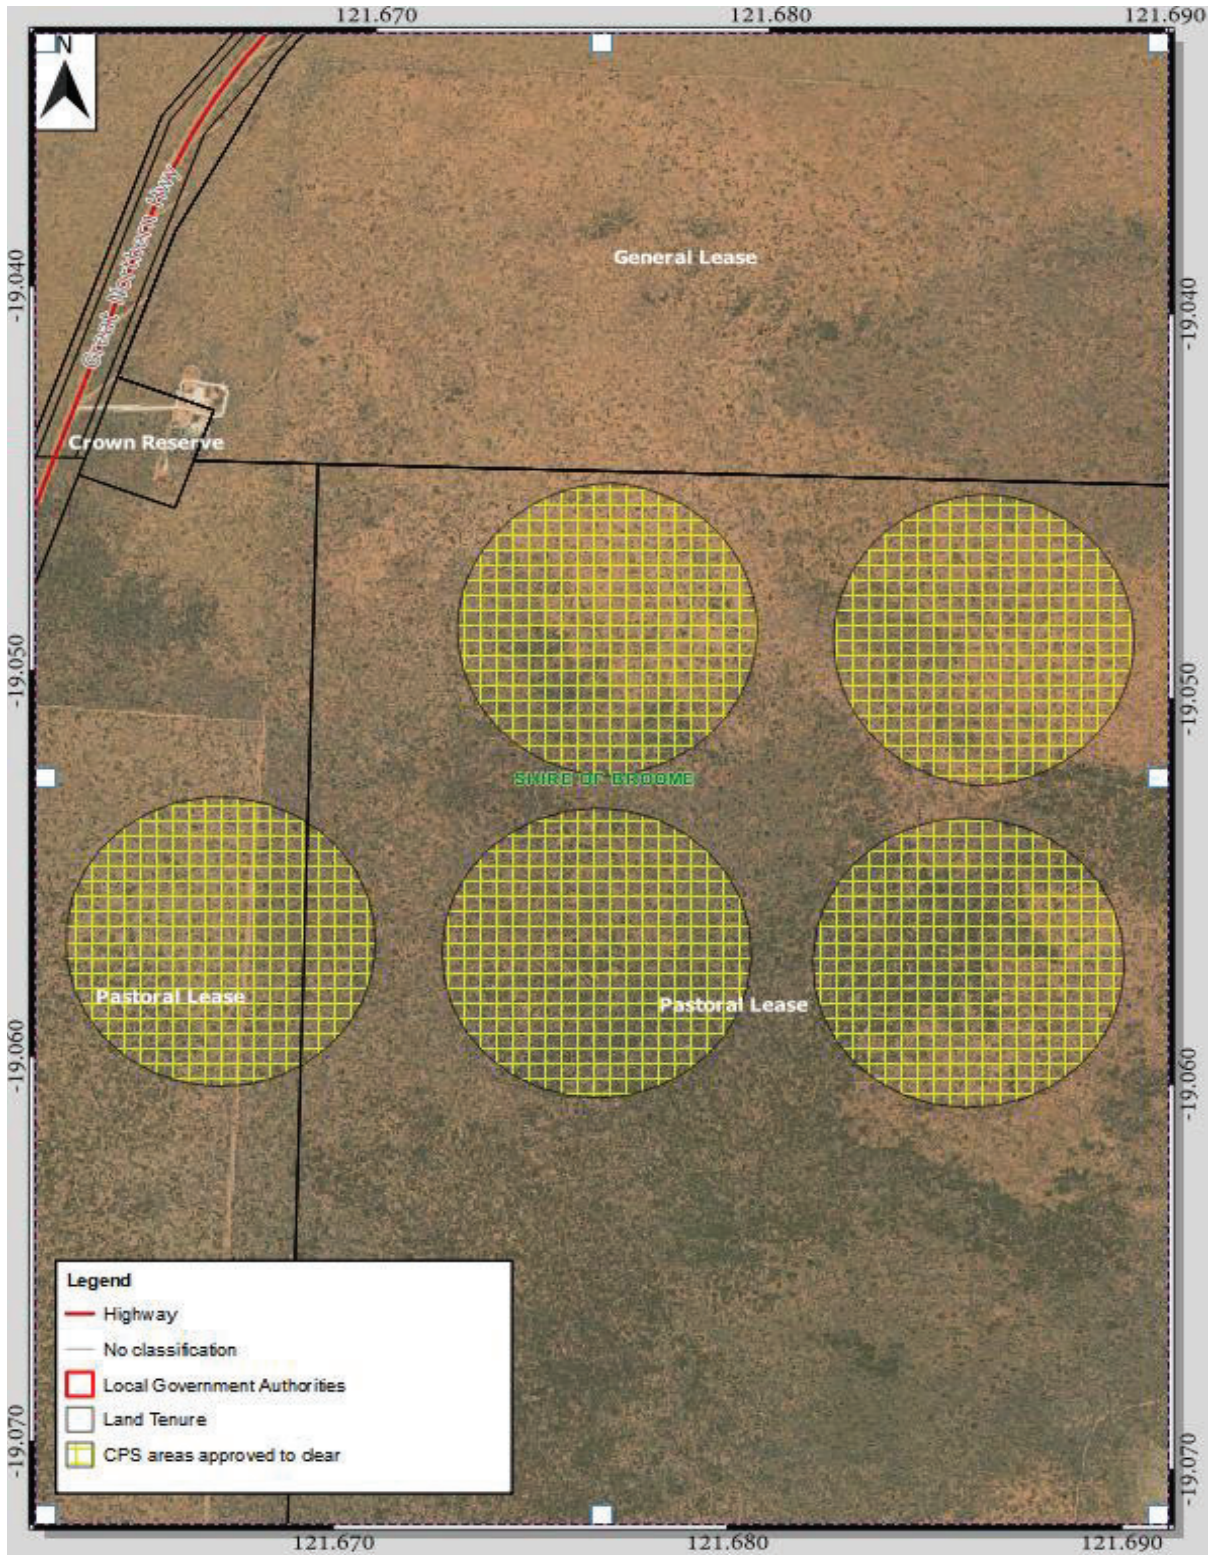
121.670 121.680 121.690

N

Great Northern Hwy

General Lease

Crown Reserve

SHIRE OF BROOME

Pastoral Lease

Pastoral Lease

-19.040
-19.050
-19.060
-19.070

-19.040
-19.050
-19.060
-19.070

Legend
Highway
No classification
Local Government Authorities
Land Tenure
CPS areas approved to clear

121.670 121.680 121.690